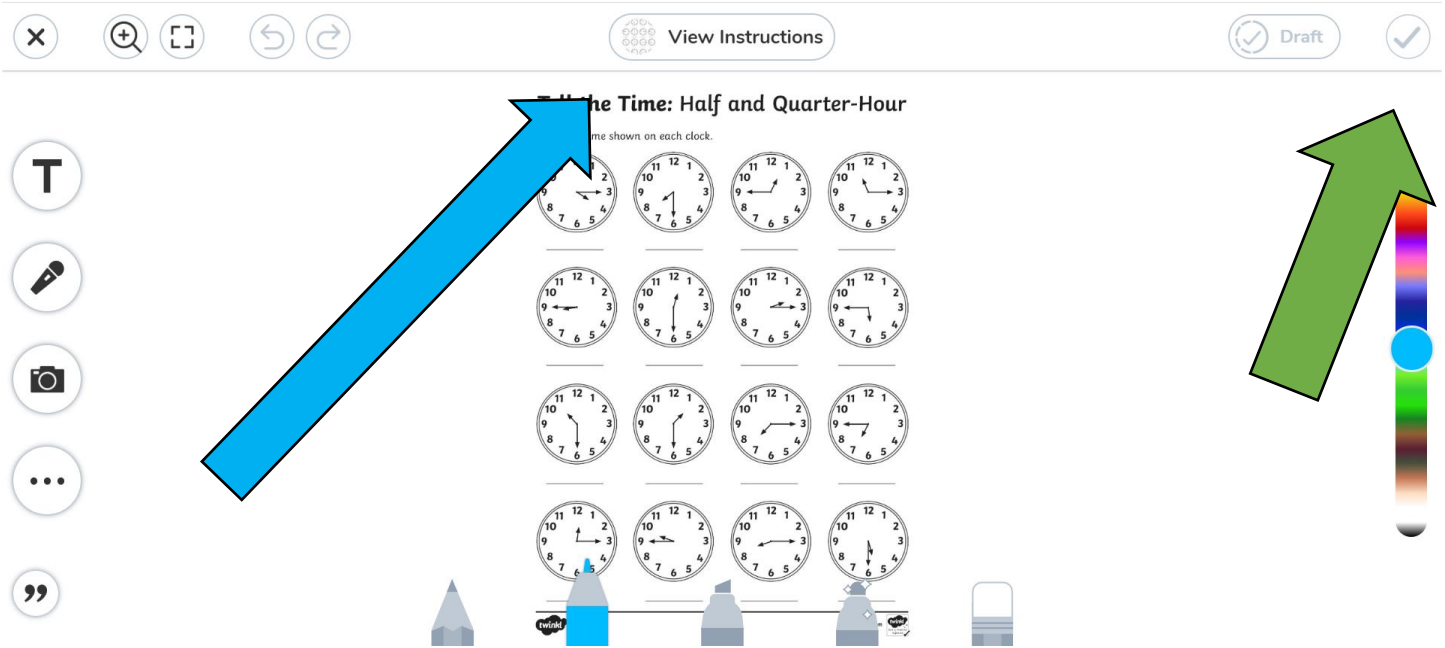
View Instructions

Draft

T

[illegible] the Time: Half and Quarter-Hour

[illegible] time shown on each clock.

12 1 2 3 4 5 6 7 8 9 10 11

12 1 2 3 4 5 6 7 8 9 10 11

12 1 2 3 4 5 6 7 8 9 10 11

12 1 2 3 4 5 6 7 8 9 10 11

12 1 2 3 4 5 6 7 8 9 10 11

12 1 2 3 4 5 6 7 8 9 10 11

12 1 2 3 4 5 6 7 8 9 10 11

12 1 2 3 4 5 6 7 8 9 10 11

12 1 2 3 4 5 6 7 8 9 10 11

12 1 2 3 4 5 6 7 8 9 10 11

12 1 2 3 4 5 6 7 8 9 10 11

12 1 2 3 4 5 6 7 8 9 10 11

12 1 2 3 4 5 6 7 8 9 10 11

12 1 2 3 4 5 6 7 8 9 10 11

12 1 2 3 4 5 6 7 8 9 10 11

12 1 2 3 4 5 6 7 8 9 10 11

twinkl

”